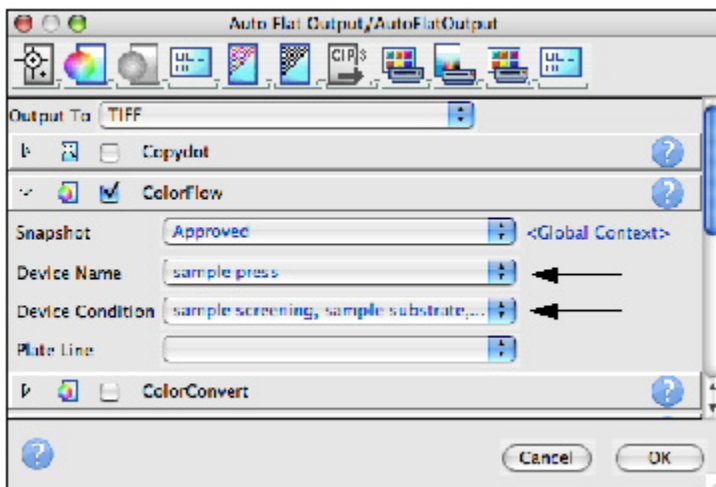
Auto Flat Output/AutoFlatOutput

CIP3

Output To TIFF

Copydot

ColorFlow

Snapshot Approved <Global Context>

Device Name sample press

Device Condition sample screening, sample substrate,...

Plate Line

ColorConvert

Cancel OK